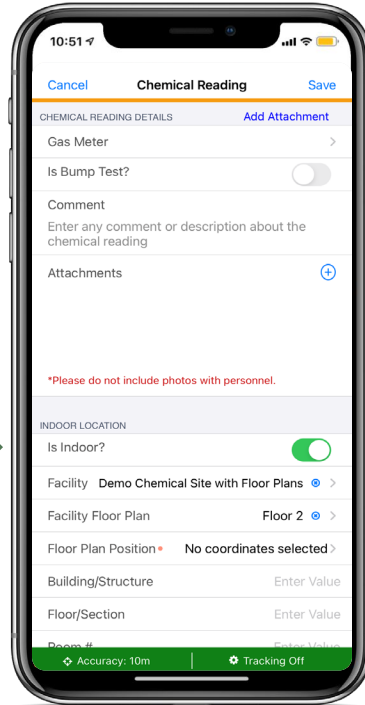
10:51

Cancel Chemical Reading Save

CHEMICAL READING DETAILS Add Attachment

Gas Meter

Is Bump Test?

Comment

Enter any comment or description about the chemical reading

Attachments

*Please do not include photos with personnel.

INDOOR LOCATION

Is Indoor?

Facility Demo Chemical Site with Floor Plans

Facility Floor Plan Floor 2

Floor Plan Position• No coordinates selected

Building/Structure Enter Value

Floor/Section Enter Value

Room # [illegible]

Accuracy: 10m Tracking Off